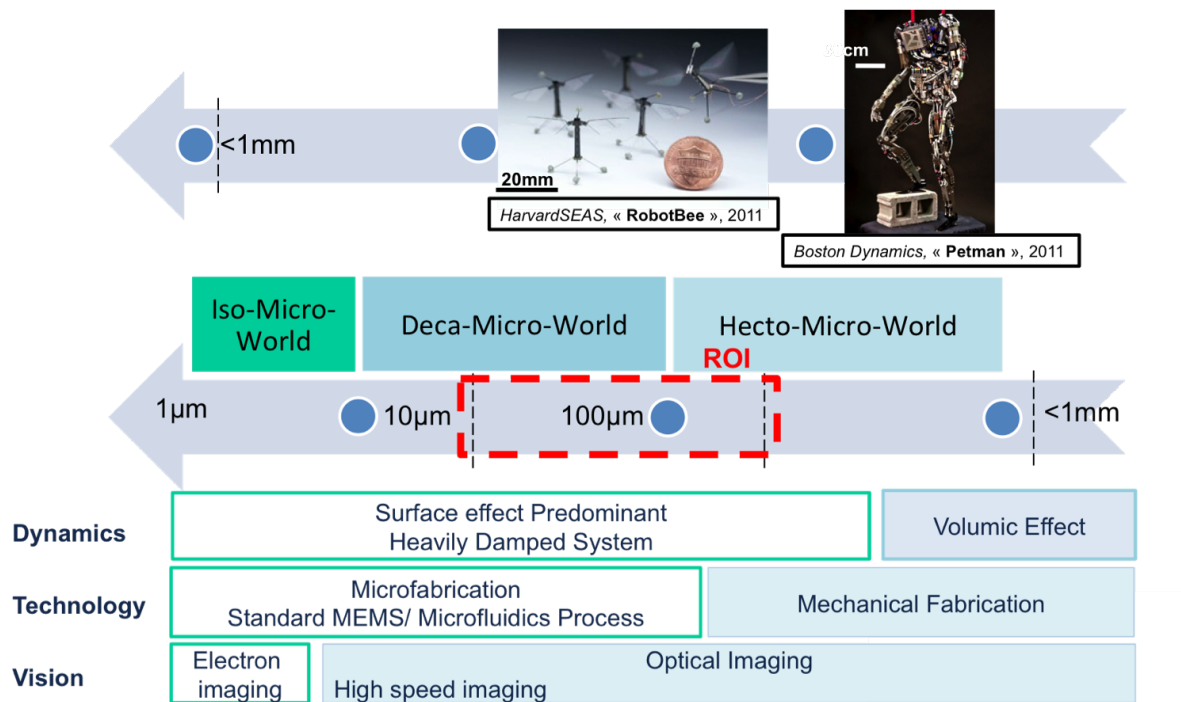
<1mm

20mm

HarvardSEAS, « RobotBee », 2011

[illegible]cm

Boston Dynamics, « Petman », 2011

Iso-Micro-World

Deca-Micro-World

Hecto-Micro-World

ROI

1μm

10μm

100μm

<1mm

Dynamics

Surface effect Predominant
Heavily Damped System

Volumic Effect

Technology

Microfabrication
Standard MEMS/ Microfluidics Process

Mechanical Fabrication

Vision

Electron imaging

Optical Imaging
High speed imaging